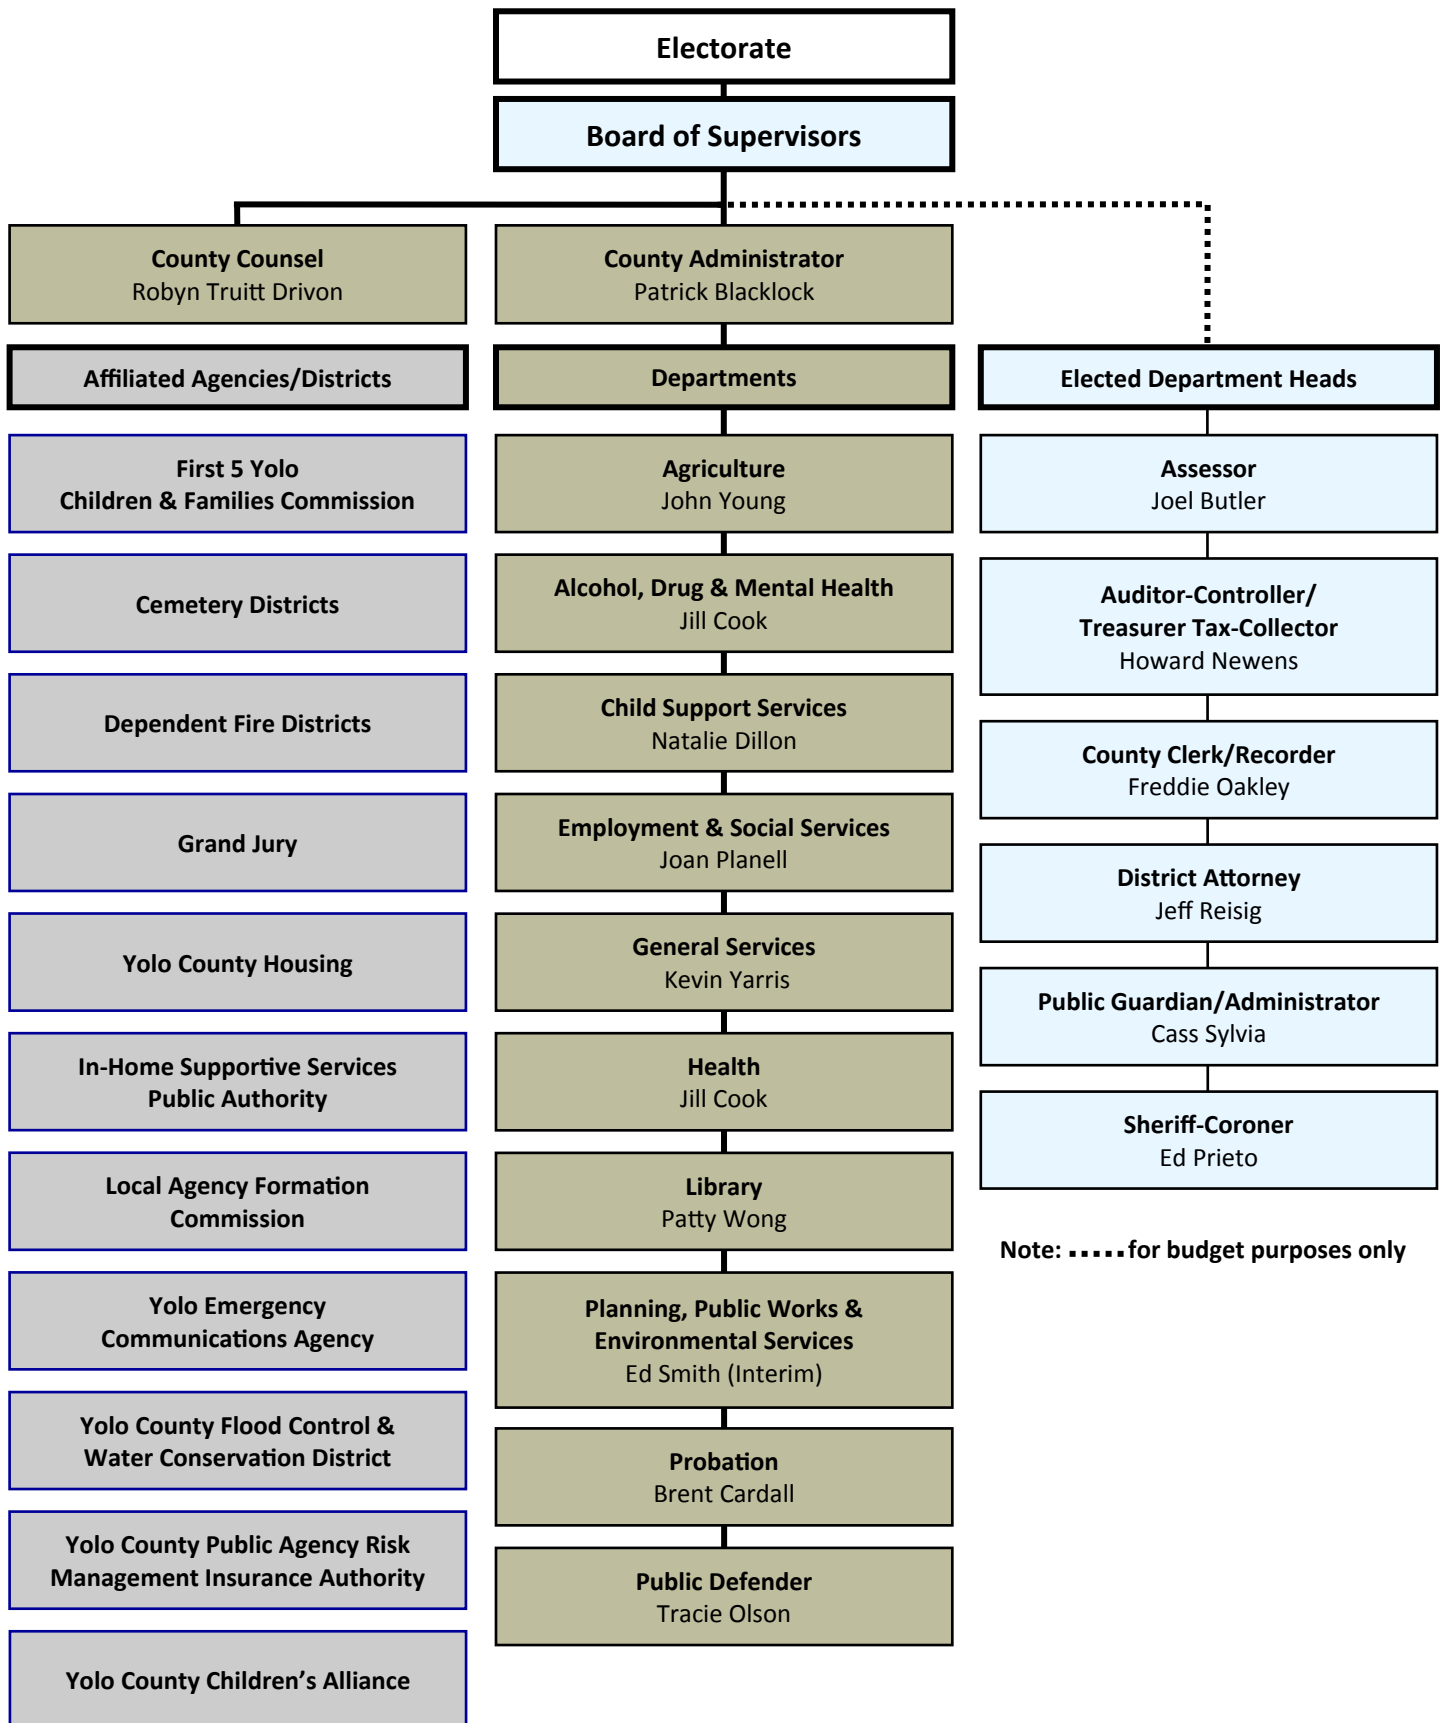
Electorate

Board of Supervisors

County Counsel
Robyn Truitt Drivon

County Administrator
Patrick Blacklock

Affiliated Agencies/Districts

First 5 Yolo
Children & Families Commission

Cemetery Districts

Dependent Fire Districts

Grand Jury

Yolo County Housing

In-Home Supportive Services
Public Authority

Local Agency Formation
Commission

Yolo Emergency
Communications Agency

Yolo County Flood Control &
Water Conservation District

Yolo County Public Agency Risk
Management Insurance Authority

Yolo County Children's Alliance

Departments

Agriculture
John Young

Alcohol, Drug & Mental Health
Jill Cook

Child Support Services
Natalie Dillon

Employment & Social Services
Joan Planell

General Services
Kevin Yarris

Health
Jill Cook

Library
Patty Wong

Planning, Public Works &
Environmental Services
Ed Smith (Interim)

Probation
Brent Cardall

Public Defender
Tracie Olson

Elected Department Heads

Assessor
Joel Butler

Auditor-Controller/
Treasurer Tax-Collector
Howard Newens

County Clerk/Recorder
Freddie Oakley

District Attorney
Jeff Reisig

Public Guardian/Administrator
Cass Sylvia

Sheriff-Coroner
Ed Prieto

Note: ..... for budget purposes only